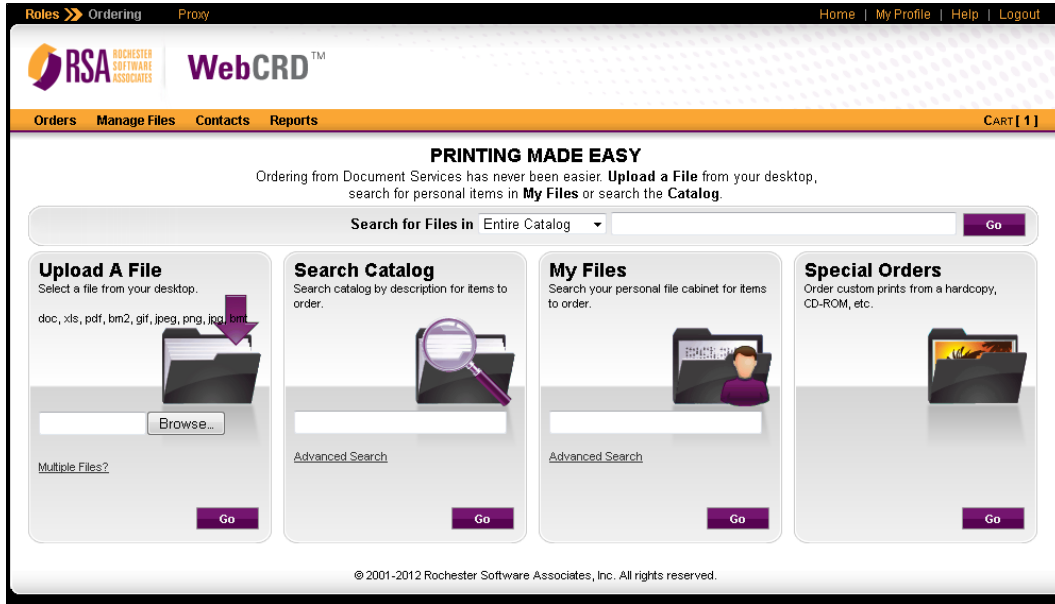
Roles Ordering Proxy

Home | My Profile | Help | Logout

RSA ROCHESTER SOFTWARE ASSOCIATES WebCRD™

Orders Manage Files Contacts Reports

CART [ 1 ]

PRINTING MADE EASY

Ordering from Document Services has never been easier. **Upload a File** from your desktop, search for personal items in **My Files** or search the **Catalog**.

Search for Files in Entire Catalog Go

Upload A File
Select a file from your desktop.

doc, xls, pdf, bm2, gif, jpeg, png, jpg, bmt

Browse...

Multiple Files?

Go

Search Catalog
Search catalog by description for items to order.

Advanced Search

Go

My Files
Search your personal file cabinet for items to order.

Advanced Search

Go

Special Orders
Order custom prints from a hardcopy, CD-ROM, etc.

Go

© 2001-2012 Rochester Software Associates, Inc. All rights reserved.